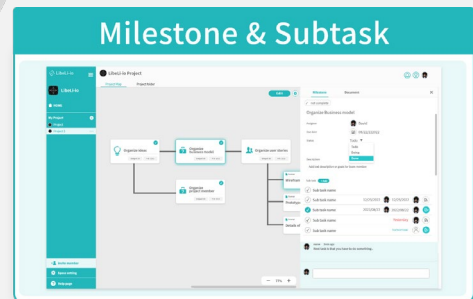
Milestone & Subtask

LibeLi-io

LibeLi-io Project

Project Map

Project Detail

HOME

My Project

Project

Project 2

Organize Ideas

Organize Business model

Organize user Stories

Organize project member

Milestone

Resources

Organize Business model

Todo

Todo

Doing

Done

Description

Sub task

Sub task name

Sub task name

Sub task name

Sub task name

Sub task name

Invite members

Space setting

Help page

73%